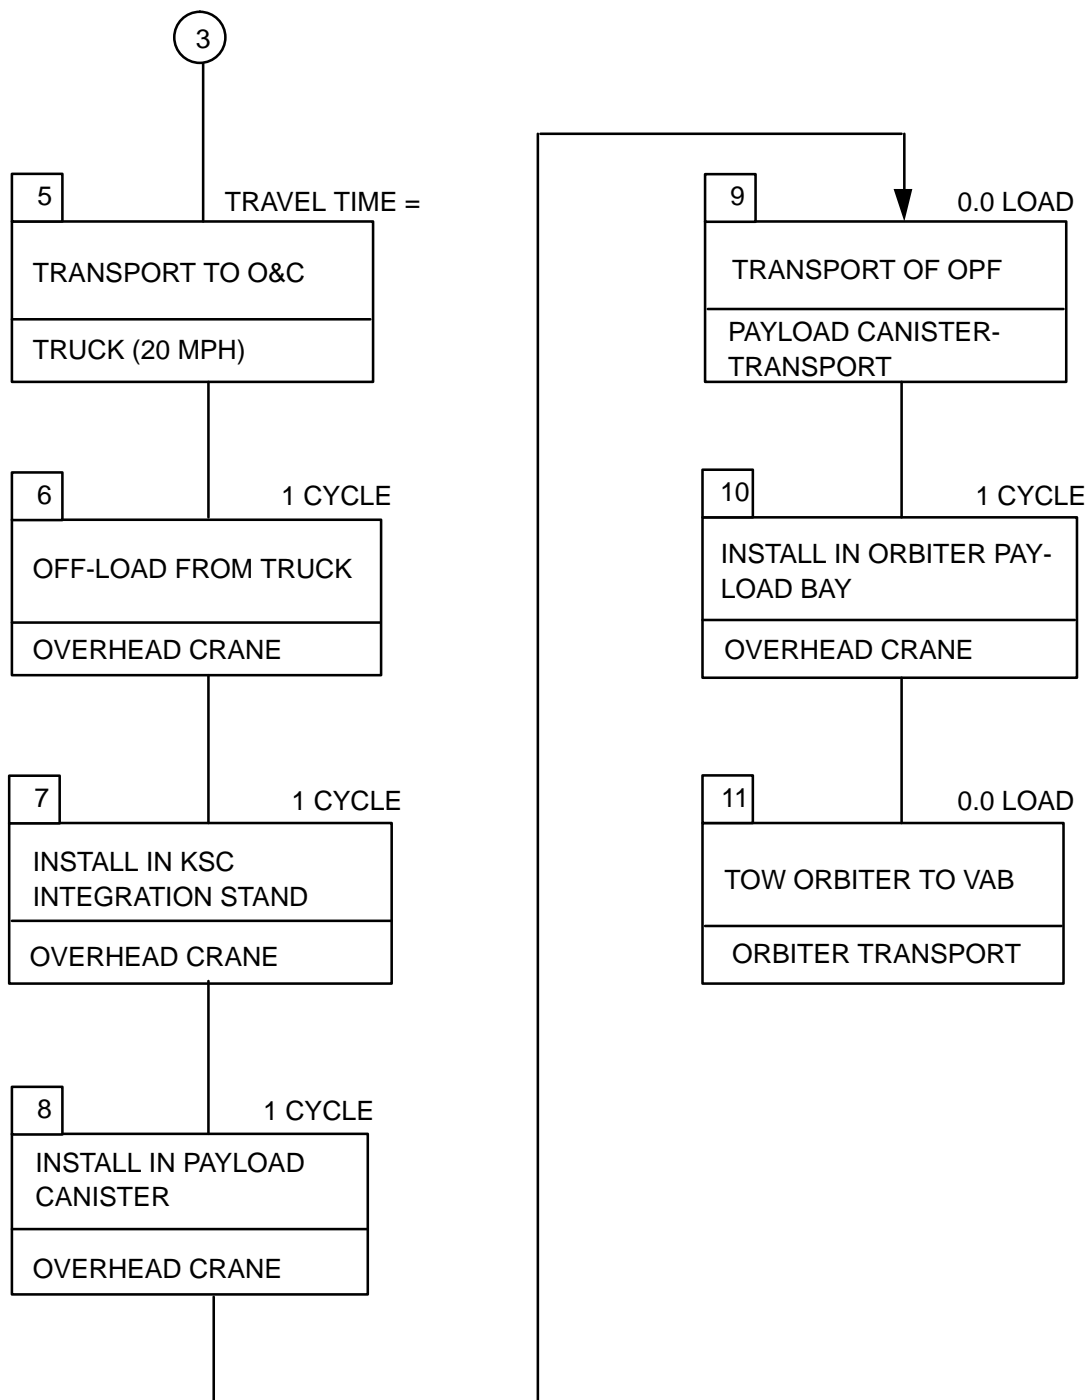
3

5
TRAVEL TIME =
TRANSPORT TO O&C
TRUCK (20 MPH)

6
1 CYCLE
OFF-LOAD FROM TRUCK
OVERHEAD CRANE

7
1 CYCLE
INSTALL IN KSC INTEGRATION STAND
OVERHEAD CRANE

8
1 CYCLE
INSTALL IN PAYLOAD CANISTER
OVERHEAD CRANE

9
0.0 LOAD
TRANSPORT OF OPF
PAYLOAD CANISTER-TRANSPORT

10
1 CYCLE
INSTALL IN ORBITER PAYLOAD BAY
OVERHEAD CRANE

11
0.0 LOAD
TOW ORBITER TO VAB
ORBITER TRANSPORT